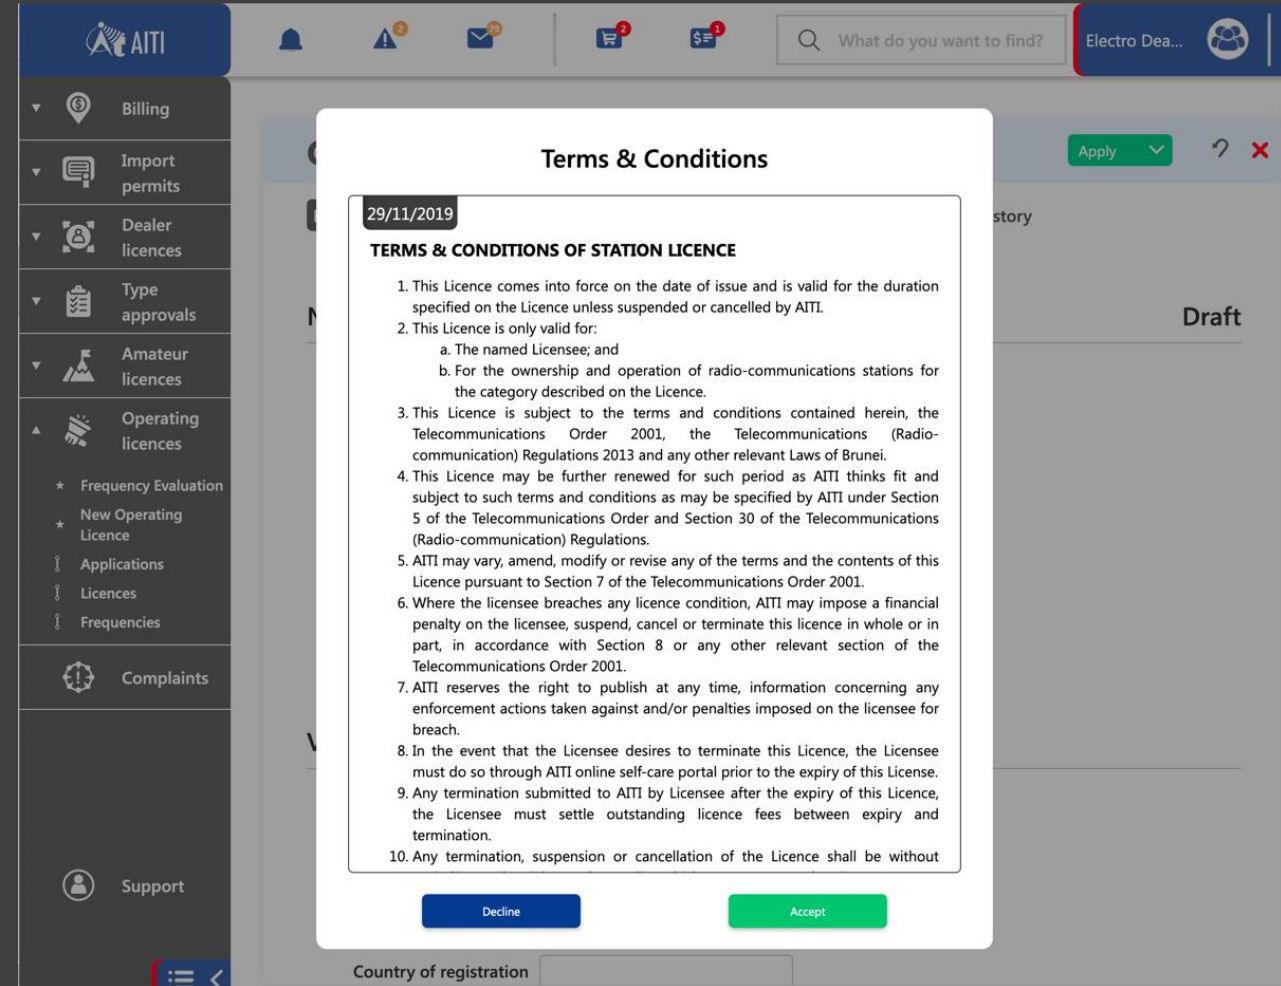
AITI

2 75 2 1

What do you want to find?

Electro Dea...

Billing

Import permits

Dealer licences

Type approvals

Amateur licences

Operating licences

Frequency Evaluation

New Operating Licence

Applications

Licences

Frequencies

Complaints

Support

Apply

story

Draft

Terms & Conditions

29/11/2019

TERMS & CONDITIONS OF STATION LICENCE

1. This Licence comes into force on the date of issue and is valid for the duration specified on the Licence unless suspended or cancelled by AITI.
2. This Licence is only valid for:
a. The named Licensee; and
b. For the ownership and operation of radio-communications stations for the category described on the Licence.
3. This Licence is subject to the terms and conditions contained herein, the Telecommunications Order 2001, the Telecommunications (Radio-communication) Regulations 2013 and any other relevant Laws of Brunei.
4. This Licence may be further renewed for such period as AITI thinks fit and subject to such terms and conditions as may be specified by AITI under Section 5 of the Telecommunications Order and Section 30 of the Telecommunications (Radio-communication) Regulations.
5. AITI may vary, amend, modify or revise any of the terms and the contents of this Licence pursuant to Section 7 of the Telecommunications Order 2001.
6. Where the licensee breaches any licence condition, AITI may impose a financial penalty on the licensee, suspend, cancel or terminate this licence in whole or in part, in accordance with Section 8 or any other relevant section of the Telecommunications Order 2001.
7. AITI reserves the right to publish at any time, information concerning any enforcement actions taken against and/or penalties imposed on the licensee for breach.
8. In the event that the Licensee desires to terminate this Licence, the Licensee must do so through AITI online self-care portal prior to the expiry of this License.
9. Any termination submitted to AITI by Licensee after the expiry of this Licence, the Licensee must settle outstanding licence fees between expiry and termination.
10. Any termination, suspension or cancellation of the Licence shall be without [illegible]

Decline

Accept

Country of registration